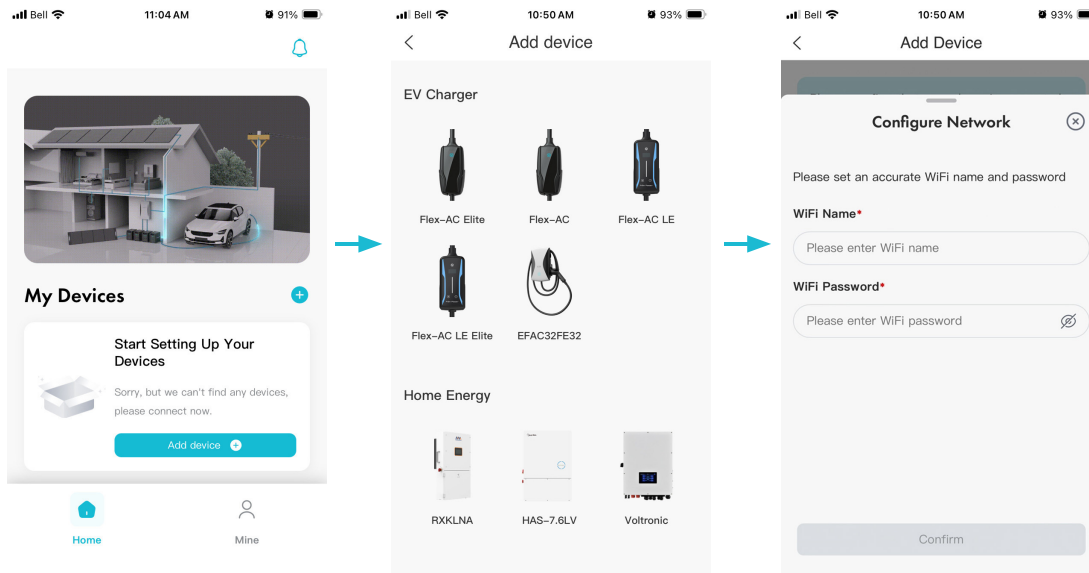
Bell 11:04 AM 91%

My Devices

Start Setting Up Your Devices

Sorry, but we can't find any devices, please connect now.

Add device

Home

Mine

Bell 10:50 AM 93%

Add device

EV Charger

Flex-AC Elite

Flex-AC

Flex-AC LE

Flex-AC LE Elite

EFAC32FE32

Home Energy

RXKLNA

HAS-7.6LV

Voltronic

Bell 10:50 AM 93%

Add Device

Configure Network

Please set an accurate WiFi name and password

WiFi Name*

Please enter WiFi name

WiFi Password*

Please enter WiFi password

Confirm